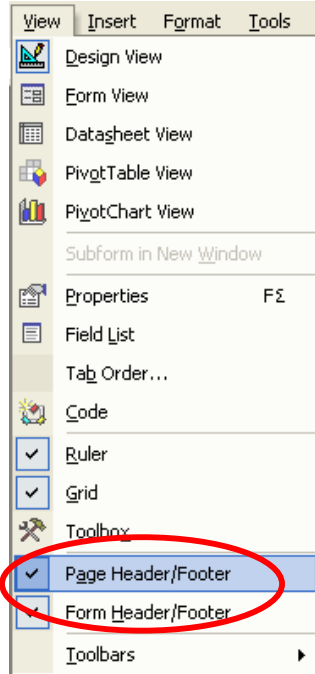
View Insert Format Tools

Design View
Form View
Datasheet View
PivotTable View
PivotChart View
Subform in New Window
Properties F4
Field List
Tab Order...
Code
Ruler
Grid
Toolbox
Page Header/Footer
Form Header/Footer
Toolbars